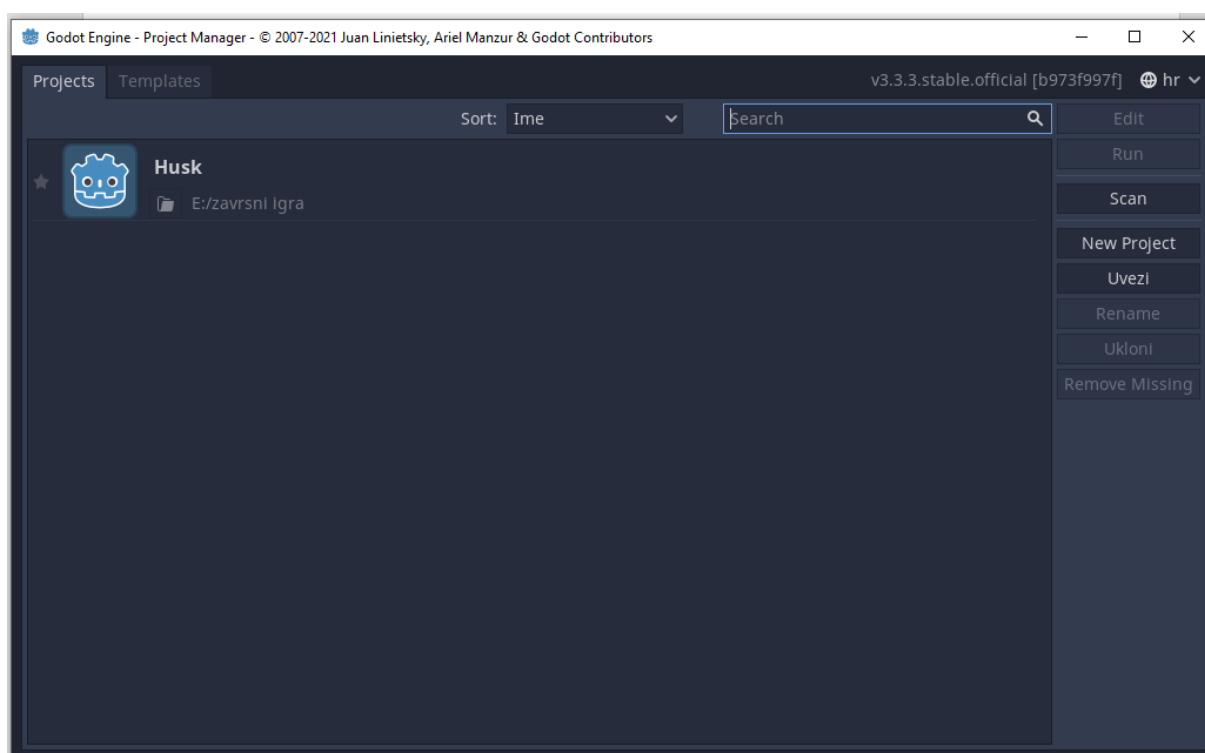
Godot Engine - Project Manager - © 2007-2021 Juan Linietsky, Ariel Manzur & Godot Contributors

Projects Templates

v3.3.3.stable.official [b973f997f] hr

Sort: Ime

Search

Husk

E:/zavrsni igra

Edit
Run
Scan
New Project
Uvezi
Rename
Ukloni
Remove Missing